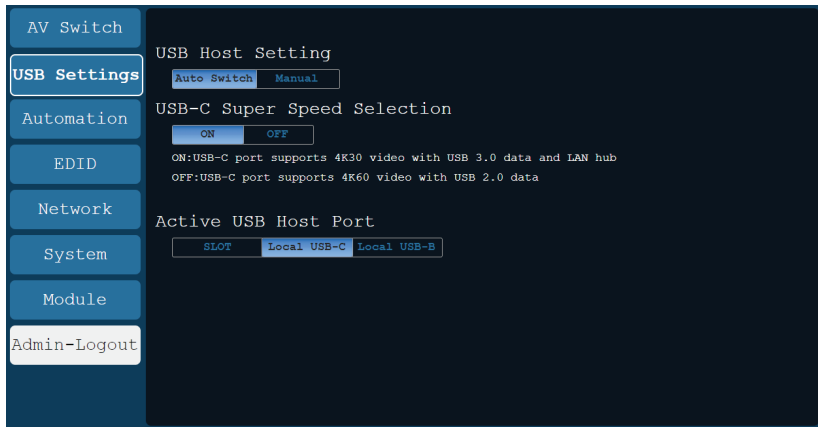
AV Switch

USB Settings

Automation

EDID

Network

System

Module

Admin-Logout

USB Host Setting

Auto Switch Manual

USB-C Super Speed Selection

ON OFF

ON:USB-C port supports 4K30 video with USB 3.0 data and LAN hub

OFF:USB-C port supports 4K60 video with USB 2.0 data

Active USB Host Port

SLOT Local USB-C Local USB-B